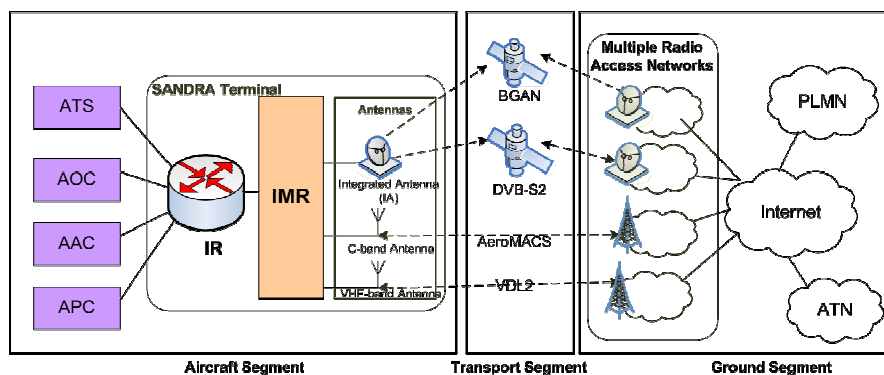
SANDRA Terminal

ATS

AOC

AAC

APC

IR

IMR

Antennas

Integrated Antenna (IA)

C-band Antenna

VHF-band Antenna

BGAN

DVB-S2

AeroMACS

VDL2

Multiple Radio Access Networks

PLMN

Internet

ATN

Aircraft Segment

Transport Segment

Ground Segment